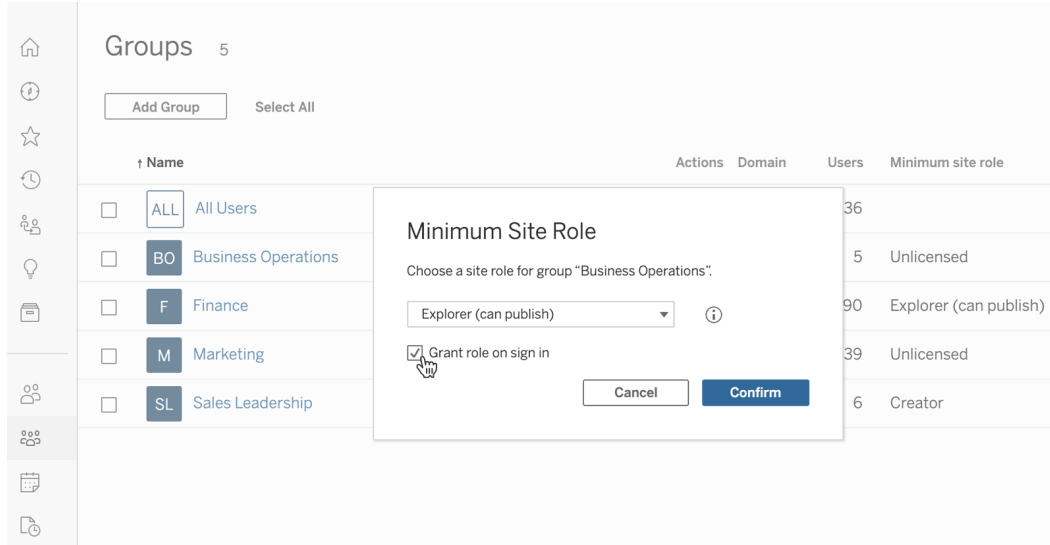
Groups 5

Add Group Select All

| | ↑ Name | Actions | Domain | Users | Minimum site role |
|---|---|---|---|---|---|
| | ALL All Users | | | 36 | |
| | BO Business Operations | | | 5 | Unlicensed |
| | F Finance | | | 90 | Explorer (can publish) |
| | M Marketing | | | 39 | Unlicensed |
| | SL Sales Leadership | | | 6 | Creator |

Minimum Site Role

Choose a site role for group "Business Operations".

Explorer (can publish)

Grant role on sign in

Cancel Confirm